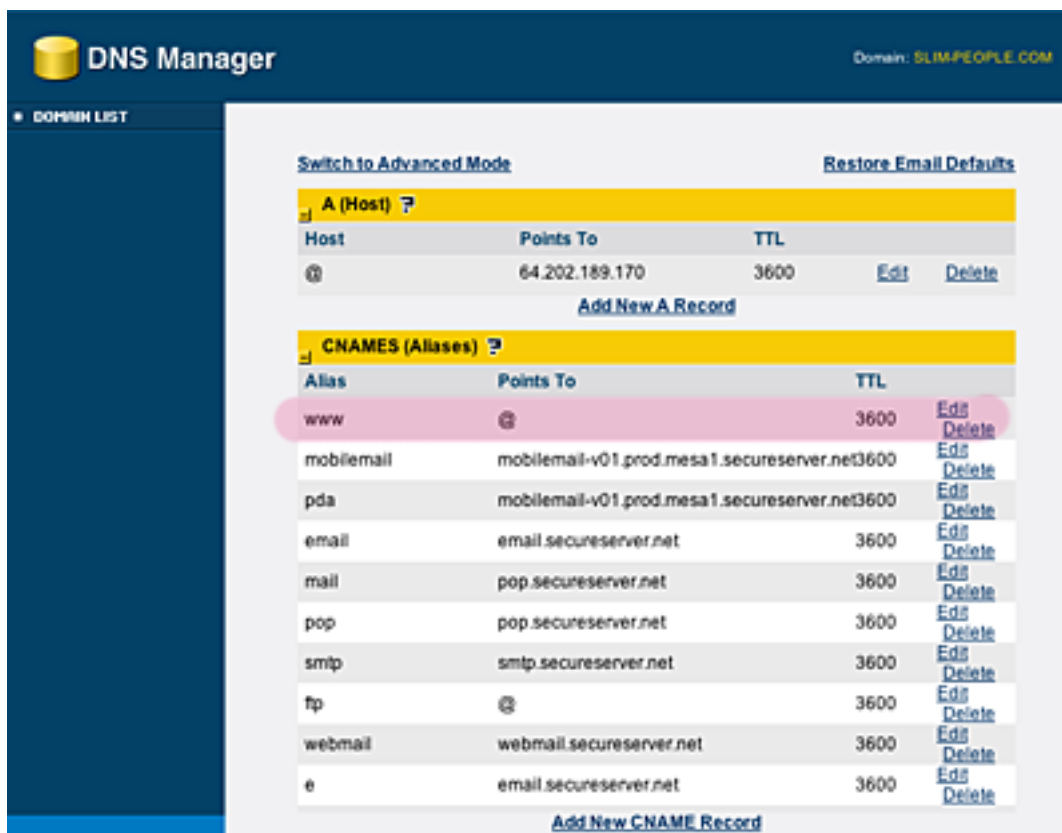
DNS Manager

Domain: SLIM-PEOPLE.COM

• DOMAIN LIST

Switch to Advanced Mode

Restore Email Defaults

A (Host) ?

| Host | Points To | TTL | | |
|---|---|---|---|---|
| @ | 64.202.189.170 | 3600 | Edit | Delete |

Add New A Record

CNAMES (Aliases) ?

| Alias | Points To | TTL | |
|---|---|---|---|
| www | @ | 3600 | Edit Delete |
| mobilemail | mobilemail-v01.prod.mesa1.secureserver.net | 3600 | Edit Delete |
| pda | mobilemail-v01.prod.mesa1.secureserver.net | 3600 | Edit Delete |
| email | email.secureserver.net | 3600 | Edit Delete |
| mail | pop.secureserver.net | 3600 | Edit Delete |
| pop | pop.secureserver.net | 3600 | Edit Delete |
| smtp | smtp.secureserver.net | 3600 | Edit Delete |
| ftp | @ | 3600 | Edit Delete |
| webmail | webmail.secureserver.net | 3600 | Edit Delete |
| e | email.secureserver.net | 3600 | Edit Delete |

Add New CNAME Record